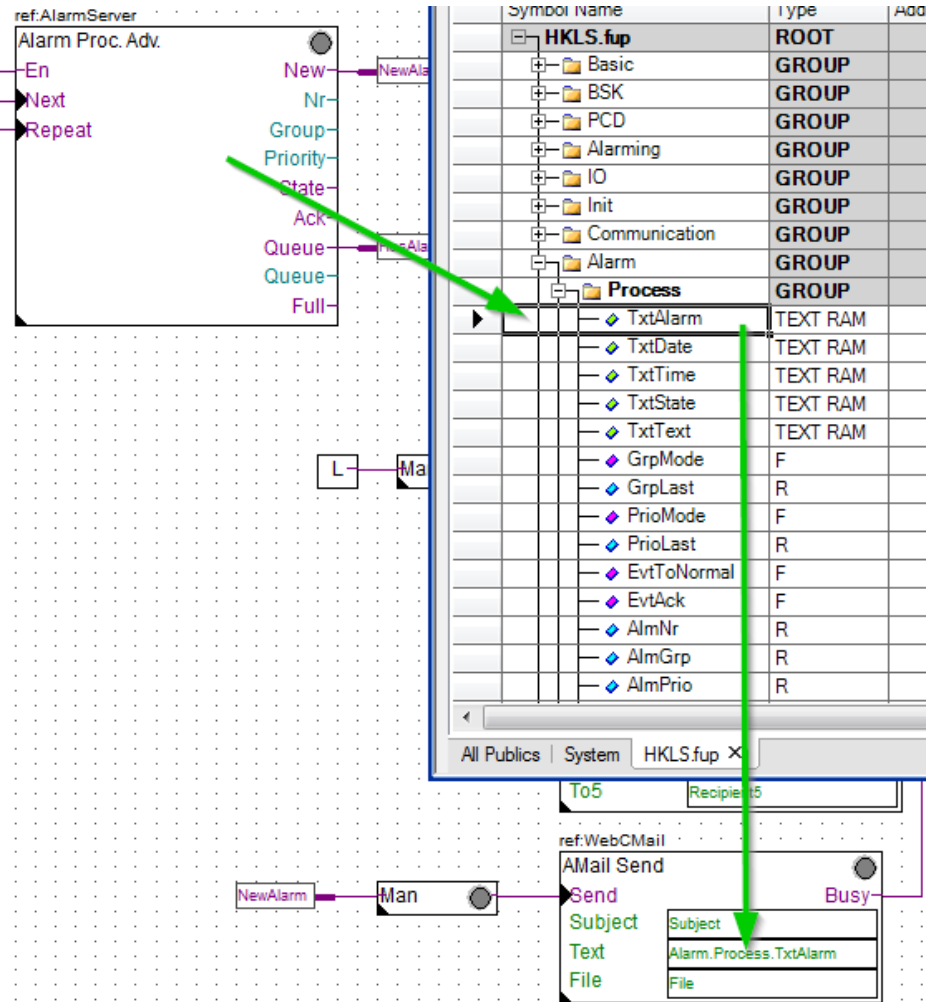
ref:AlarmServer
Alarm Proc. Adv.
En
Next
Repeat
New
NewAla
Nr
Group
Priority
State
Ack
Queue
Queue
Full
L
Ma

| Symbol Name | Type | Add |
|---|---|---|
| HKLS.fup | ROOT | |
| Basic | GROUP | |
| BSK | GROUP | |
| PCD | GROUP | |
| Alarming | GROUP | |
| IO | GROUP | |
| Init | GROUP | |
| Communication | GROUP | |
| Alarm | GROUP | |
| Process | GROUP | |
| TxtAlarm | TEXT RAM | |
| TxtDate | TEXT RAM | |
| TxtTime | TEXT RAM | |
| TxtState | TEXT RAM | |
| TxtText | TEXT RAM | |
| GrpMode | F | |
| GrpLast | R | |
| PrioMode | F | |
| PrioLast | R | |
| EvtToNormal | F | |
| EvtAck | F | |
| AlmNr | R | |
| AlmGrp | R | |
| AlmPrio | R | |

All Publics | System | HKLS.fup ✕

To5
Recipient5
ref:WebCMail
AMail Send
NewAlarm
Man
Send
Busy
Subject
Subject
Text
Alarm.Process.TxtAlarm
File
File